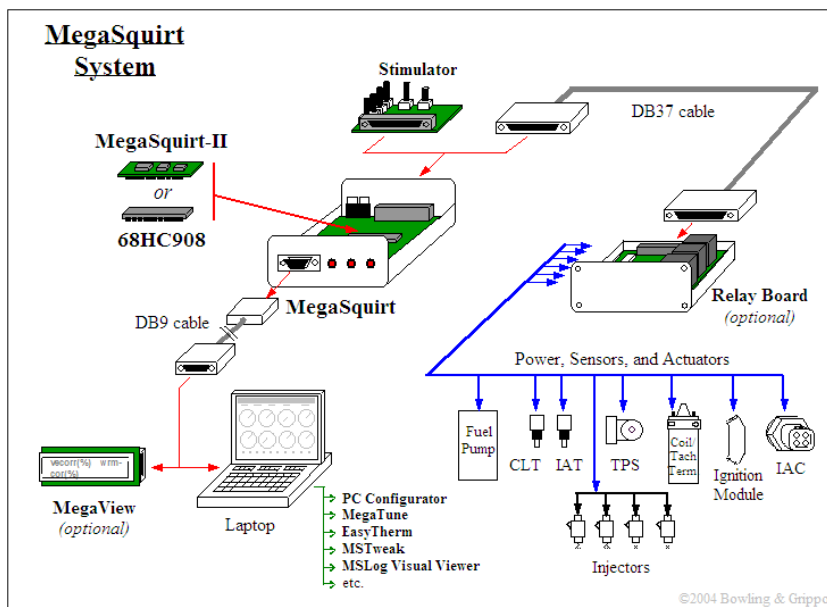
MegaSquirt System

Stimulator

DB37 cable

MegaSquirt-II

or

68HC908

MegaSquirt

Relay Board
(optional)

DB9 cable

Power, Sensors, and Actuators

Fuel Pump

CLT

IAT

TPS

Coil/ Tach Term

Ignition Module

IAC

vecorr(%) wrm-cor(%)

MegaView
(optional)

Laptop

PC Configurator
MegaTune
EasyTherm
MSTweak
MSLog Visual Viewer
etc.

Injectors

©2004 Bowling & Grippo